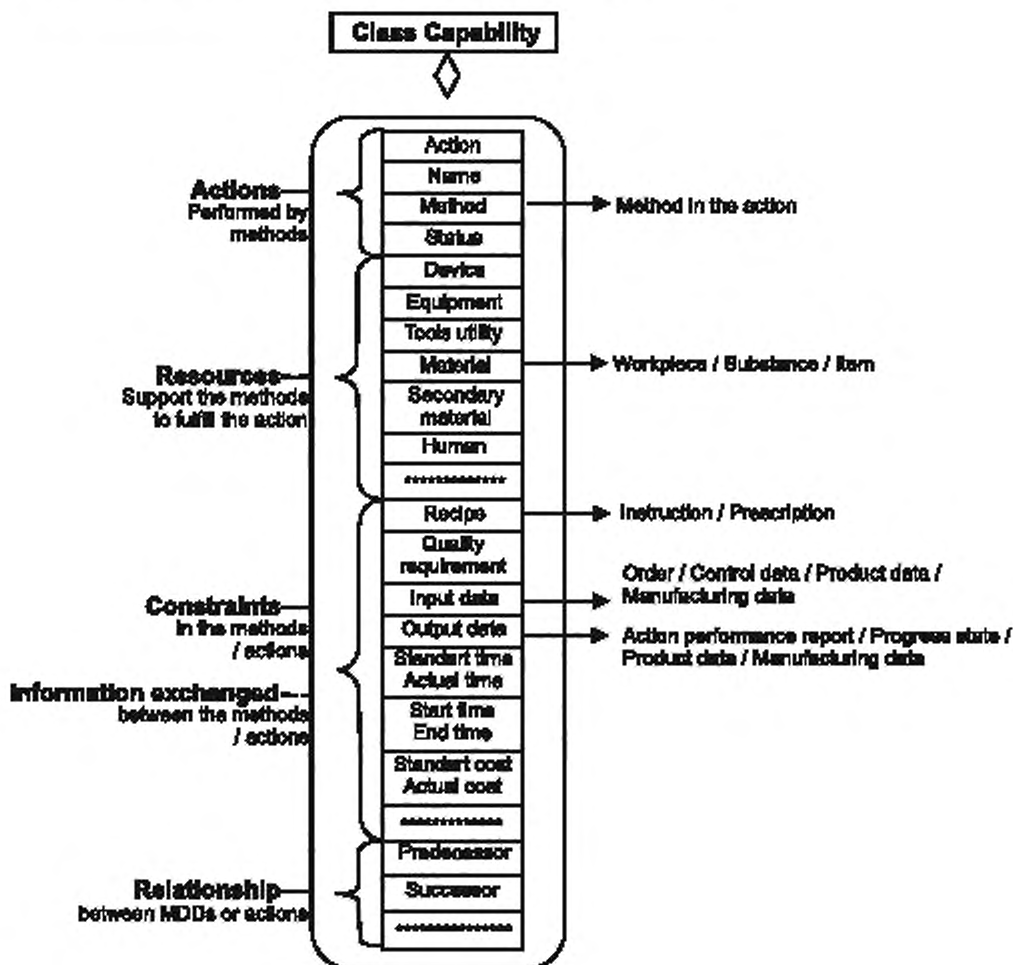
Class Capability

Actions
Performed by methods

Action
Name
Method
Status

Method in the action

Resources
Support the methods to fulfill the action

Device
Equipment
Tools utility
Material
Secondary material
Human
..............

Workpiece / Substance / Item

Constraints
in the methods / actions

Information exchanged
between the methods / actions

Recipe
Quality requirement
Input data
Output data
Standart time Actual time
Start time End time
Standart cost Actual cost
..............

Instruction / Prescription

Order / Control data / Product data / Manufacturing data

Action performance report / Progress state / Product data / Manufacturing data

Relationship
between MDDs or actions

Predecessor
Successor
..............